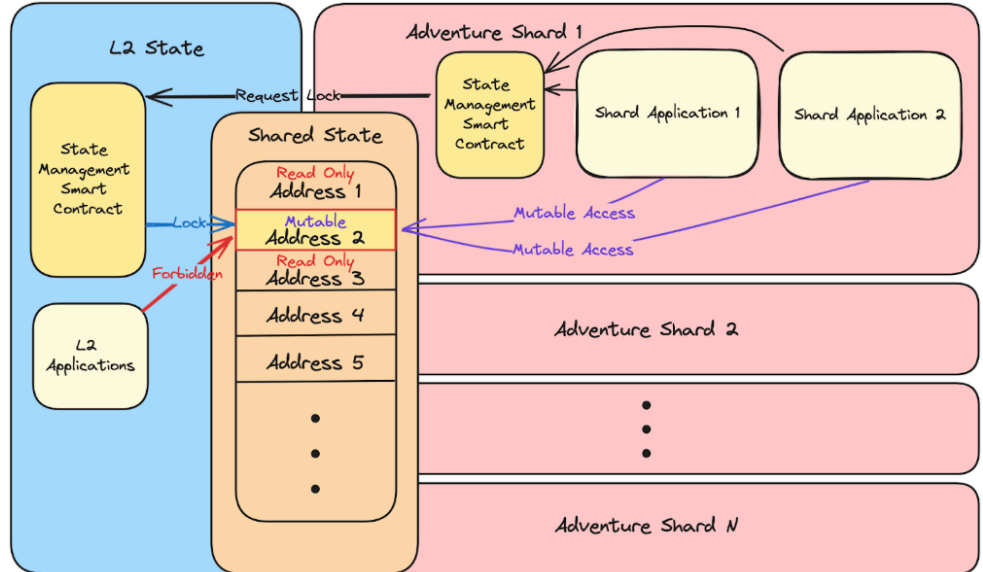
L2 State

Adventure Shard 1

State Management Smart Contract

Request Lock

State Management Smart Contract

Shard Application 1

Shard Application 2

Shared State

Read Only
Address 1

Lock

Mutable
Address 2

Mutable Access

Mutable Access

Forbidden

Read Only
Address 3

L2 Applications

Address 4

Address 5

Adventure Shard 2

Adventure Shard N